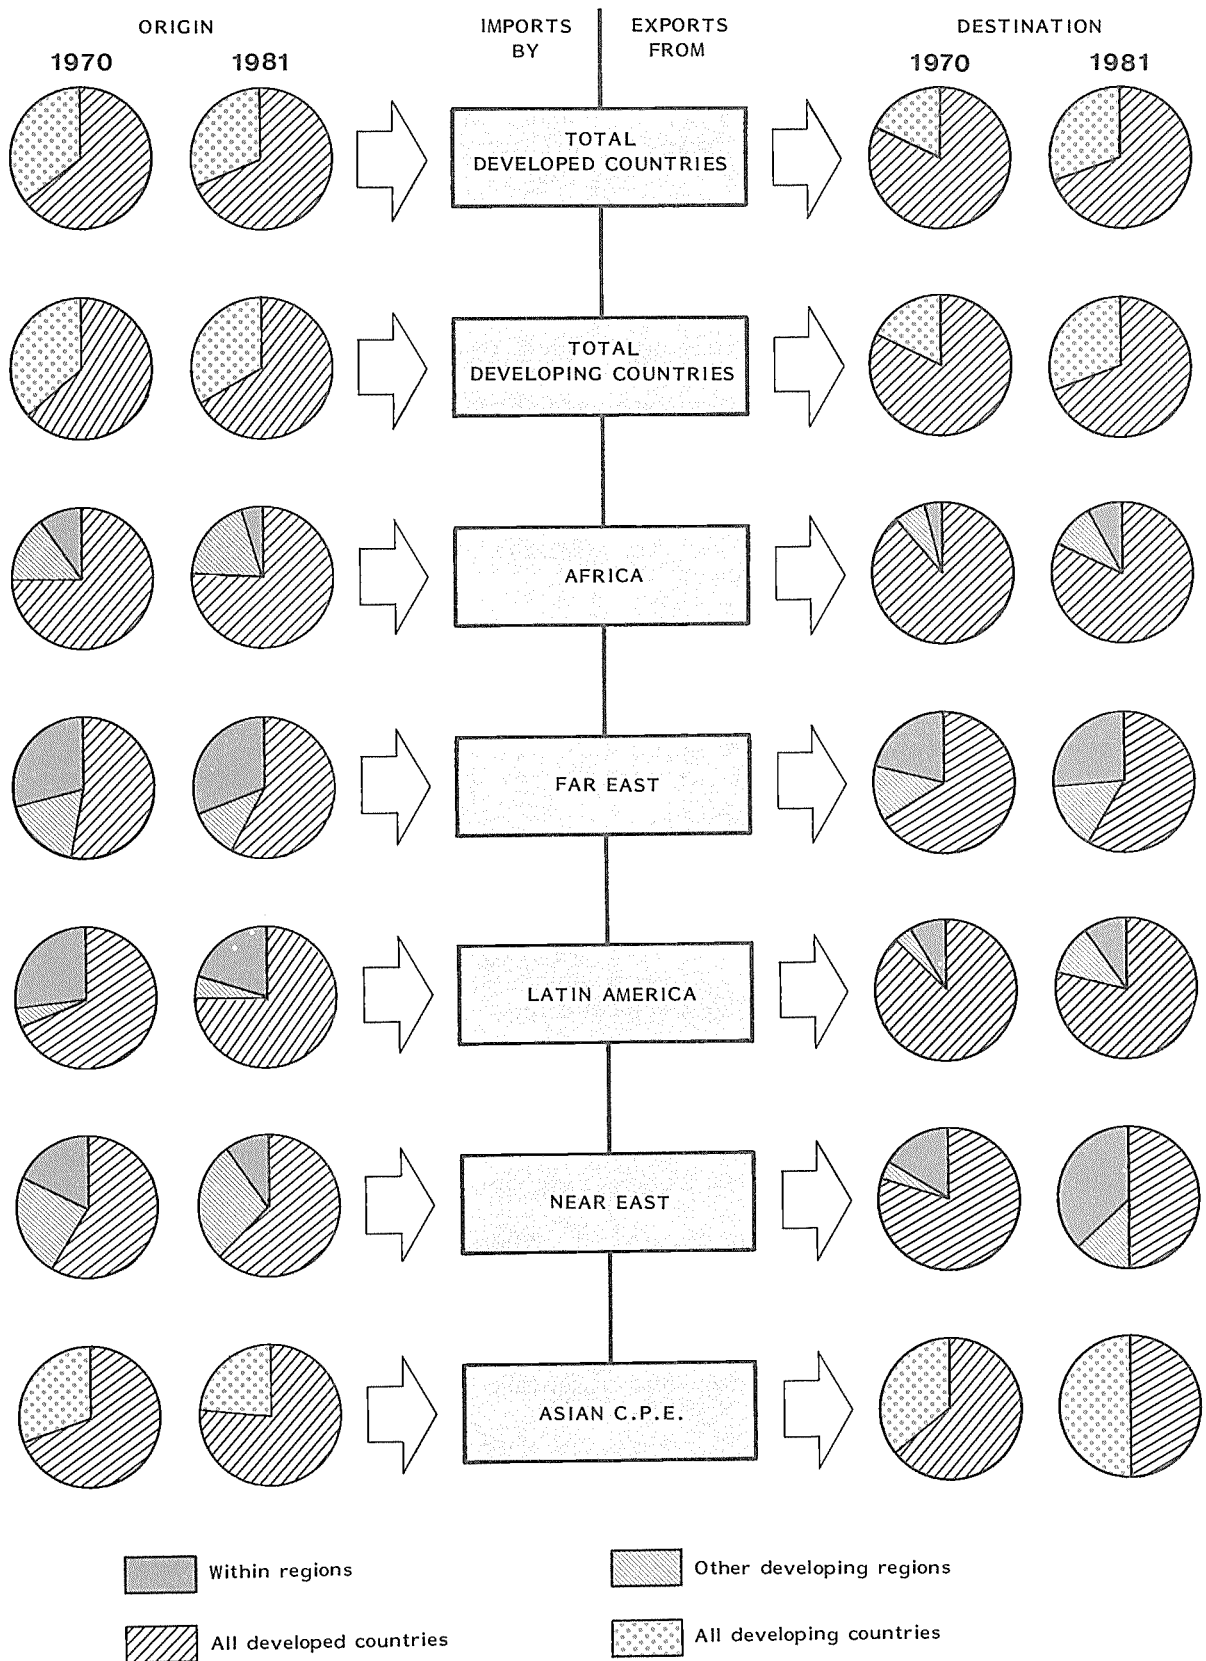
ORIGIN

1970 1981

IMPORTS BY

EXPORTS FROM

DESTINATION

1970 1981

TOTAL DEVELOPED COUNTRIES

TOTAL DEVELOPING COUNTRIES

AFRICA

FAR EAST

LATIN AMERICA

NEAR EAST

ASIAN C.P.E.

Within regions

Other developing regions

All developed countries

All developing countries